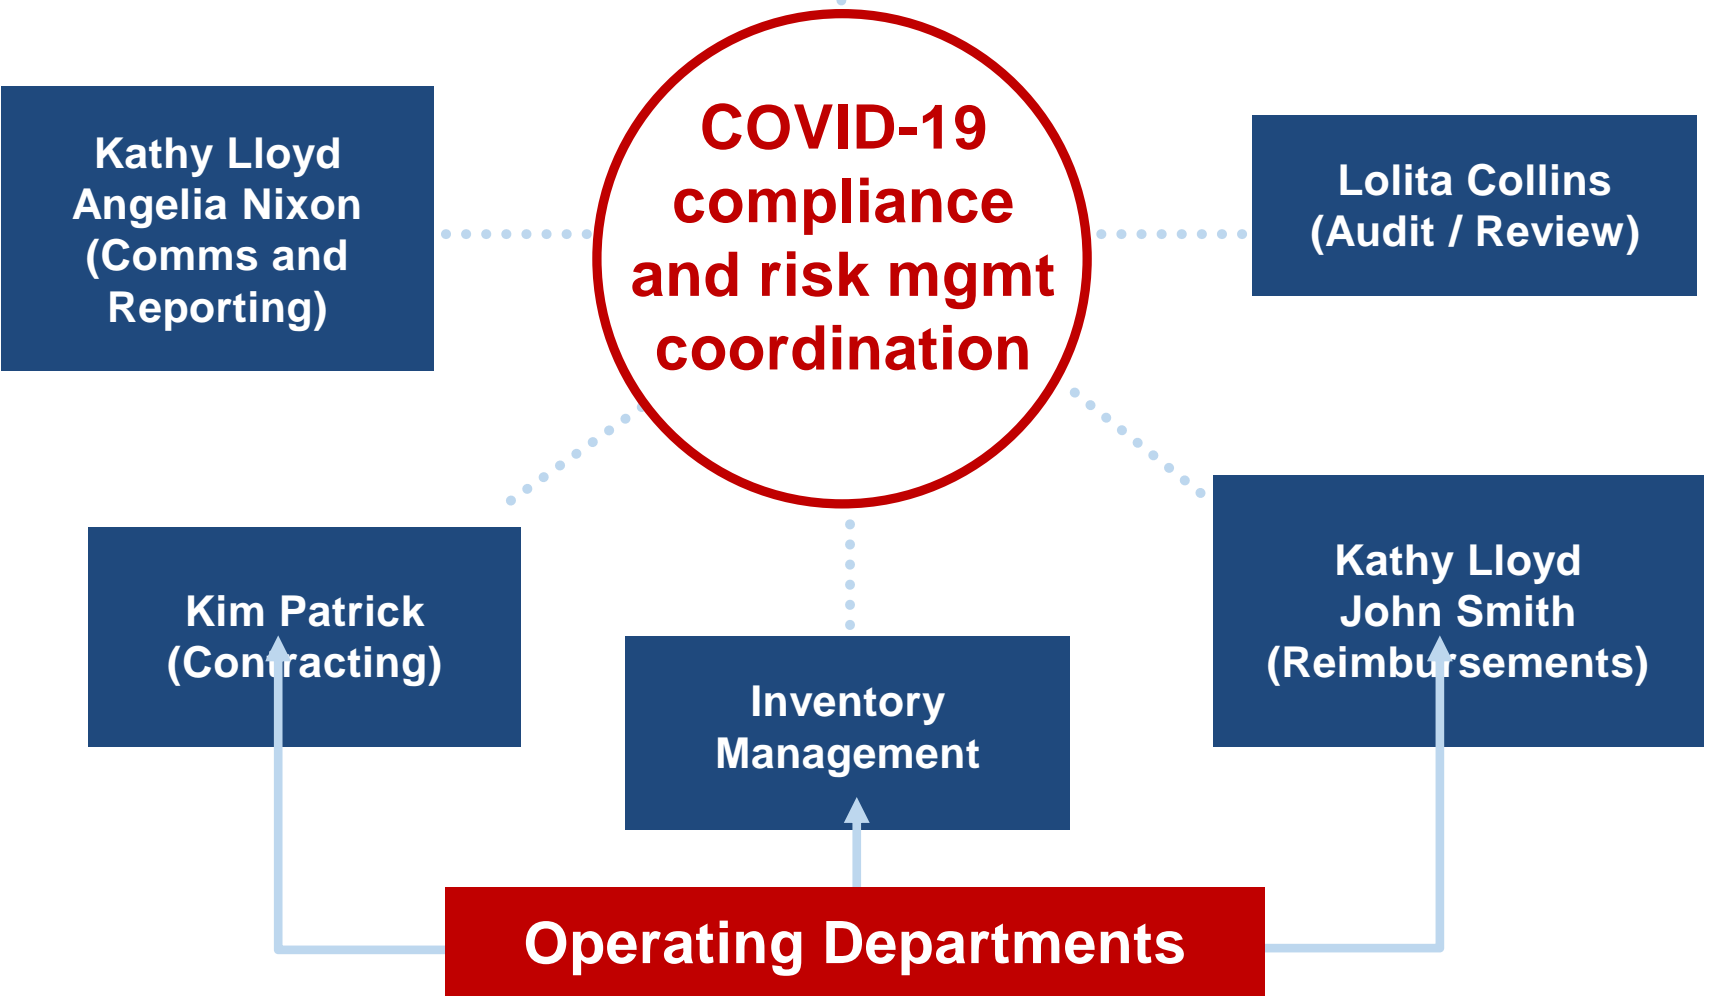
COVID-19 compliance and risk mgmt coordination

Kathy Lloyd
Angelia Nixon
(Comms and Reporting)

Lolita Collins
(Audit / Review)

Kim Patrick
(Contracting)

Inventory Management

Kathy Lloyd
John Smith
(Reimbursements)

Operating Departments